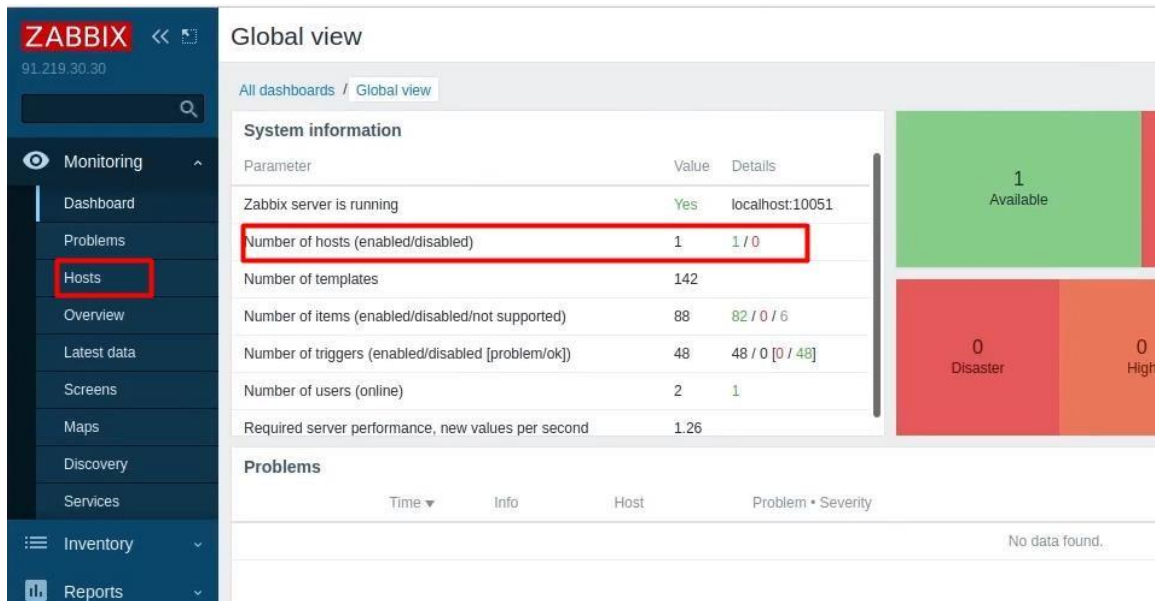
ZABBIX
91.219.30.30

Monitoring
Dashboard
Problems
Hosts
Overview
Latest data
Screens
Maps
Discovery
Services
Inventory
Reports

Global view

All dashboards / Global view

System information

| Parameter | Value | Details |
|---|---|---|
| Zabbix server is running | Yes | localhost:10051 |
| Number of hosts (enabled/disabled) | 1 | 1 / 0 |
| Number of templates | 142 | |
| Number of items (enabled/disabled/not supported) | 88 | 82 / 0 / 6 |
| Number of triggers (enabled/disabled [problem/ok]) | 48 | 48 / 0 [0 / 48] |
| Number of users (online) | 2 | 1 |
| Required server performance, new values per second | 1.26 | |

1
Available

0
Disaster

0
High

Problems

Time ▾ Info Host Problem • Severity

No data found.